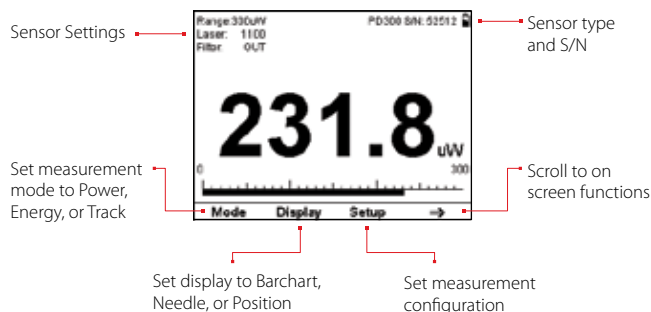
Sensor Settings

Range:330uW
Laser: 1100
Filter: OUT

PD300 S/N: 52512

Sensor type and S/N

231.8 uW

0
300

Set measurement mode to Power, Energy, or Track

Scroll to on screen functions

Mode Display Setup →

Set display to Barchart, Needle, or Position

Set measurement configuration